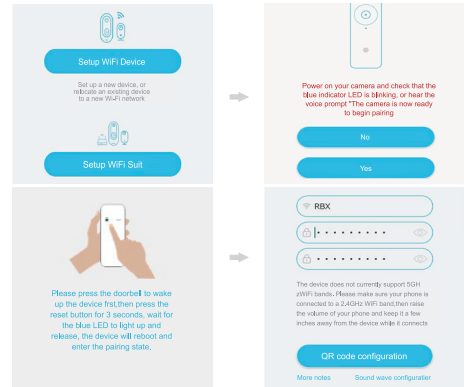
Setup WiFi Device

Set up a new device, or relocate an existing device to a new Wi-Fi network

Setup WiFi Suit

Power on your camera and check that the blue indicator LED is blinking, or hear the voice prompt "The camera is now ready to begin pairing

No

Yes

Please press the doorbell to wake up the device frst,then press the reset button for 3 seconds, wait for the blue LED to light up and release, the device will reboot and enter the pairing state,

RBX

The device does not currently support 5GH zWiFi bands. Please make sure your phone is connected to a 2.4GHz WiFi band,then raise the volume of your phone and keep it a few inches away from the device while it connects

QR code configuration

More notes

Sound wave configuratier